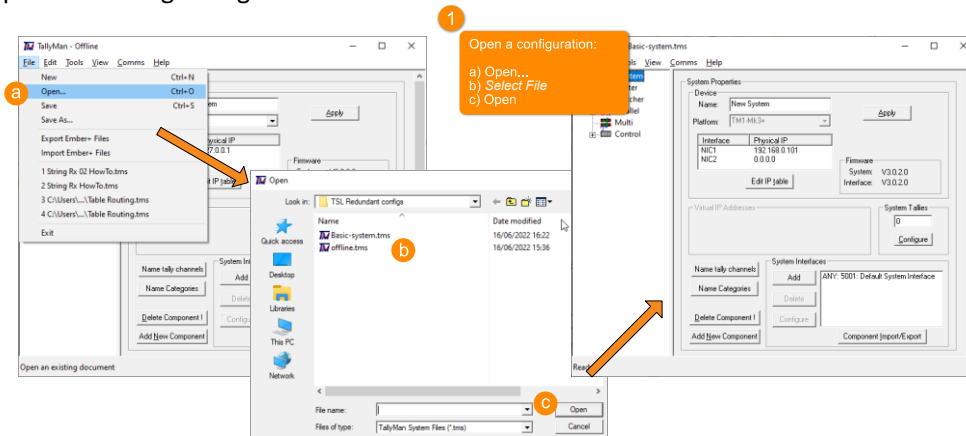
TallyMan - Offline
File Edit Tools View Comms Help
a
New Ctrl+N
Open... Ctrl+O
Save Ctrl+S
Save As...
Export Ember+ Files
Import Ember+ Files
1 String Rx 02 HowTo.tms
2 String Rx HowTo.tms
3 C:\Users\...\Table Routing.tms
4 C:\Users\...\Table Routing.tms
Exit
Apply
Physical IP
Firmware
Edit IP table
System Int
Name tally channels
Add
Name Categories
Delete
Delete Component !
Configure
Add New Component
Open an existing document

1
Open a configuration:
a) Open...
b) Select File
c) Open

Open
Look in: TSL Redundant configs
Quick access
Desktop
Libraries
This PC
Network
Name
Date modified
Basic-system.tms 16/06/2022 16:22
offline.tms 16/06/2022 15:36
b
File name:
Files of type: TallyMan System Files (*.tms)
c
Open
Cancel

Basic-system.tms
tools View Comms Help
System
Multi
Control
System Properties
Device
Name: New System
Platform: TM1-Mk3+
Apply
Interface Physical IP
NIC1 192.168.0.101
NIC2 0.0.0.0
Edit IP table
Firmware
System: V3.0.2.0
Interface: V3.0.2.0
Virtual IP Addresses
System Tallies
0
Configure
Name tally channels
System Interfaces
Add
ANY: 5001: Default System Interface
Name Categories
Delete
Delete Component !
Configure
Add New Component
Component Import/Export
Read